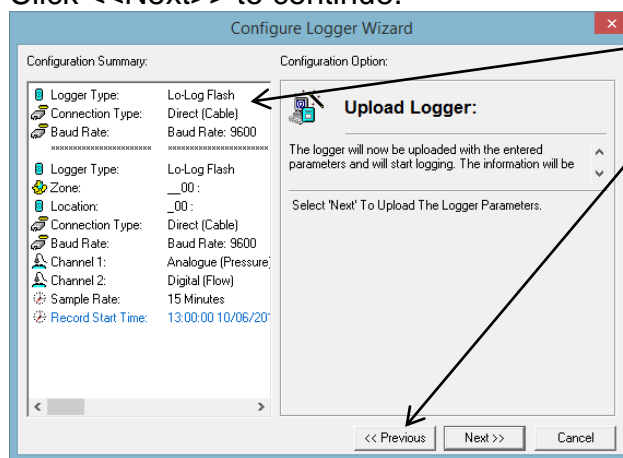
Click <<Next>> to continue.

Configure Logger Wizard

Configuration Summary:

| | |
|---|---|
| Logger Type: | Lo-Log Flash |
| Connection Type: | Direct (Cable) |
| Baud Rate: | Baud Rate: 9600 |
| ********************** | ********************** |
| Logger Type: | Lo-Log Flash |
| Zone: | _00 : |
| Location: | _00 : |
| Connection Type: | Direct (Cable) |
| Baud Rate: | Baud Rate: 9600 |
| Channel 1: | Analogue (Pressure) |
| Channel 2: | Digital (Flow) |
| Sample Rate: | 15 Minutes |
| Record Start Time: | 13:00:00 10/06/20 |

Configuration Option:

Upload Logger:

The logger will now be uploaded with the entered parameters and will start logging. The information will be

Select 'Next' To Upload The Logger Parameters.

<< Previous
Next >>
Cancel